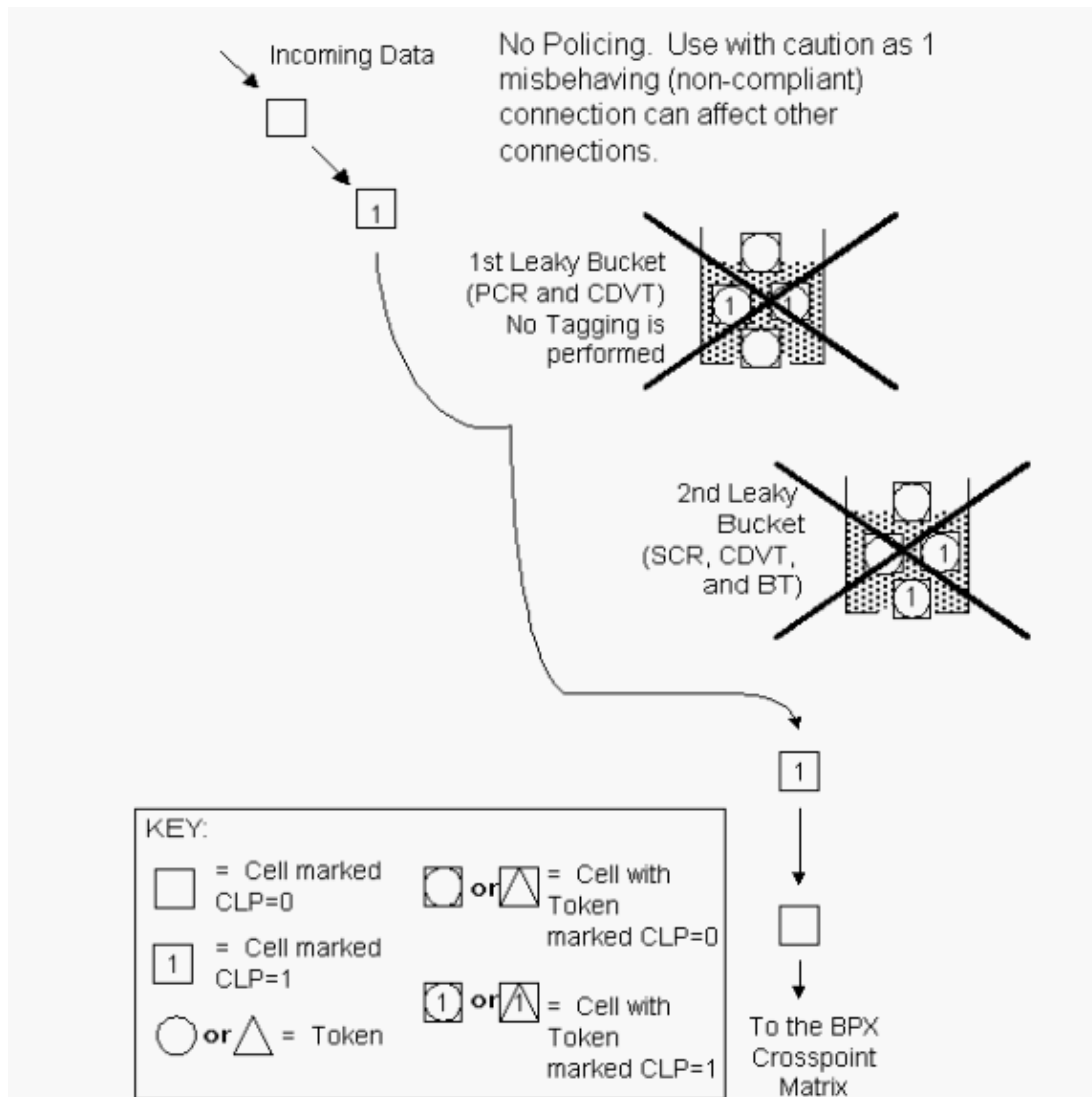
Incoming Data

No Policing. Use with caution as 1 misbehaving (non-compliant) connection can affect other connections.

1

1st Leaky Bucket (PCR and CDVT) No Tagging is performed

1 1

2nd Leaky Bucket (SCR, CDVT, and BT)

1 1

1

To the BPX Crosspoint Matrix

KEY:

= Cell marked CLP=0

1 = Cell marked CLP=1

or = Token

or = Cell with Token marked CLP=0

1 or 1 = Cell with Token marked CLP=1